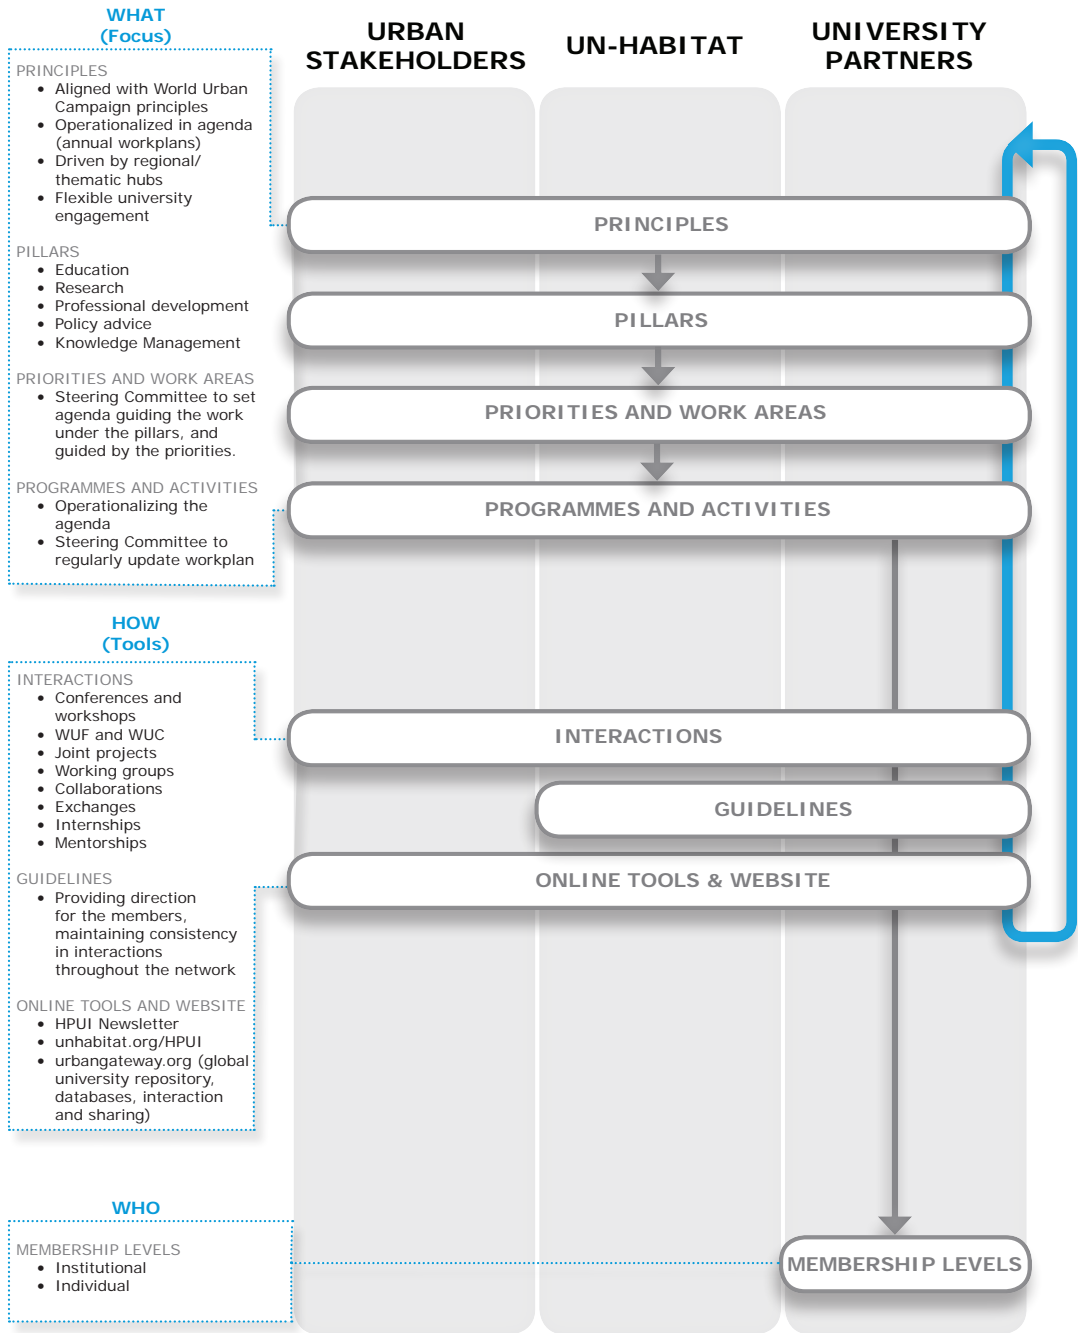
WHAT
(Focus)

PRINCIPLES
- Aligned with World Urban Campaign principles
- Operationalized in agenda (annual workplans)
- Driven by regional/ thematic hubs
- Flexible university engagement

PILLARS
- Education
- Research
- Professional development
- Policy advice
- Knowledge Management

PRIORITIES AND WORK AREAS
- Steering Committee to set agenda guiding the work under the pillars, and guided by the priorities.

PROGRAMMES AND ACTIVITIES
- Operationalizing the agenda
- Steering Committee to regularly update workplan

HOW
(Tools)

INTERACTIONS
- Conferences and workshops
- WUF and WUC
- Joint projects
- Working groups
- Collaborations
- Exchanges
- Internships
- Mentorships

GUIDELINES
- Providing direction for the members, maintaining consistency in interactions throughout the network

ONLINE TOOLS AND WEBSITE
- HPUI Newsletter
- unhabitat.org/HPUI
- urbangateway.org (global university repository, databases, interaction and sharing)

WHO

MEMBERSHIP LEVELS
- Institutional
- Individual

URBAN STAKEHOLDERS

UN-HABITAT

UNIVERSITY PARTNERS

PRINCIPLES

PILLARS

PRIORITIES AND WORK AREAS

PROGRAMMES AND ACTIVITIES

INTERACTIONS

GUIDELINES

ONLINE TOOLS & WEBSITE

MEMBERSHIP LEVELS